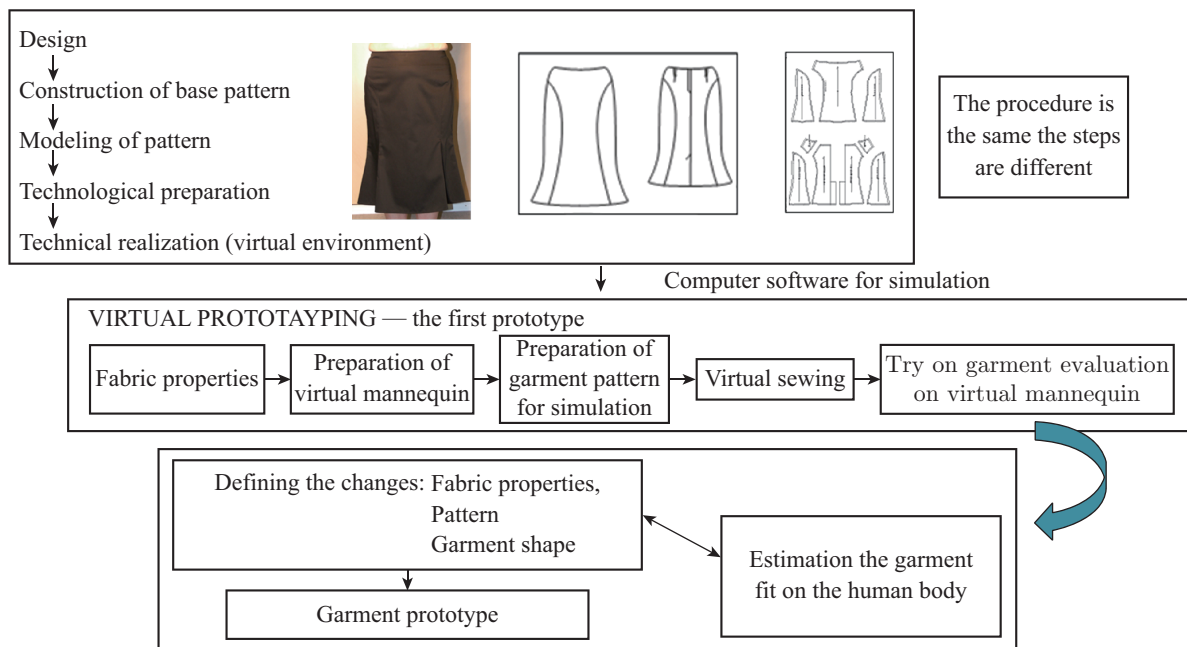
Design
Construction of base pattern
Modeling of pattern
Technological preparation
Technical realization (virtual environment)

The procedure is the same the steps are different

Computer software for simulation

VIRTUAL PROTOTAYPING — the first prototype

Fabric properties

Preparation of virtual mannequin

Preparation of garment pattern for simulation

Virtual sewing

Try on garment evaluation on virtual mannequin

Defining the changes: Fabric properties, Pattern Garment shape

Estimation the garment fit on the human body

Garment prototype